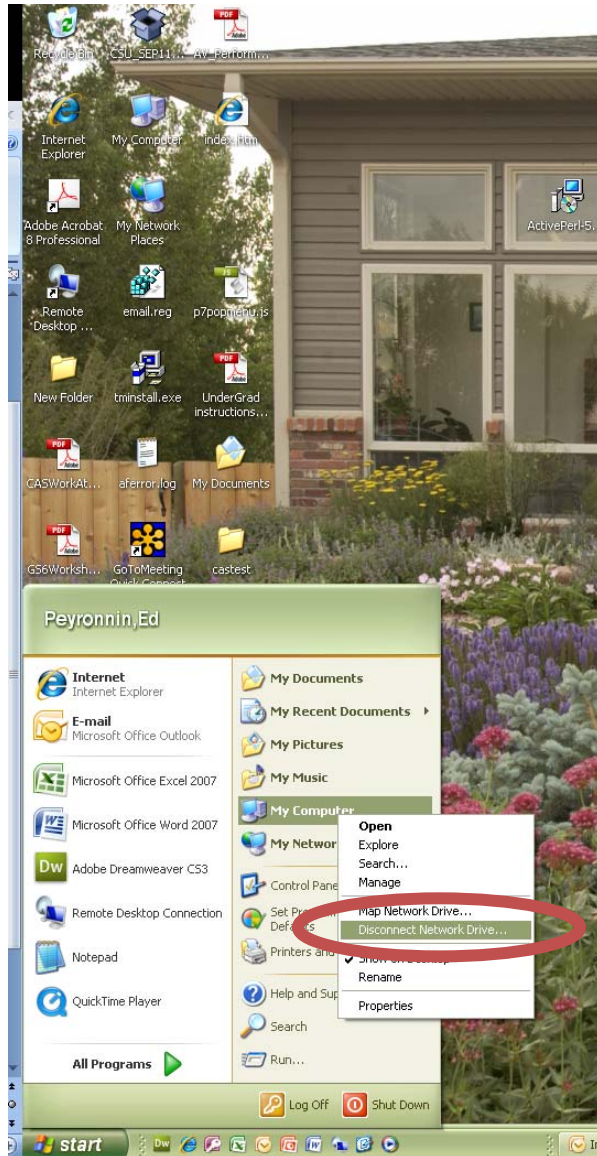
Recycle Bin
CSU_SEP11...
AV_Perform...
Internet Explorer
My Computer
index.htm
Adobe Acrobat 8 Professional
My Network Places
ActivePerl-5...
Remote Desktop ...
email.reg
p7popmenu.js
New Folder
tminstall.exe
UnderGrad instructions...
CASWorkAt...
aferror.log
My Documents
GS6Worksh...
GoToMeeting Quick Connect
castest

Peyronnin,Ed

Internet
Internet Explorer
E-mail
Microsoft Office Outlook
Microsoft Office Excel 2007
Microsoft Office Word 2007
Adobe Dreamweaver CS3
Remote Desktop Connection
Notepad
QuickTime Player
All Programs

My Documents
My Recent Documents
My Pictures
My Music
My Computer
My Network
Control Pane
Set Pro Defa
Printers and
Help and Sup
Search
Run...

Open
Explore
Search...
Manage
Map Network Drive...
Disconnect Network Drive...
Show on Desktop
Rename
Properties

Log Off
Shut Down
start